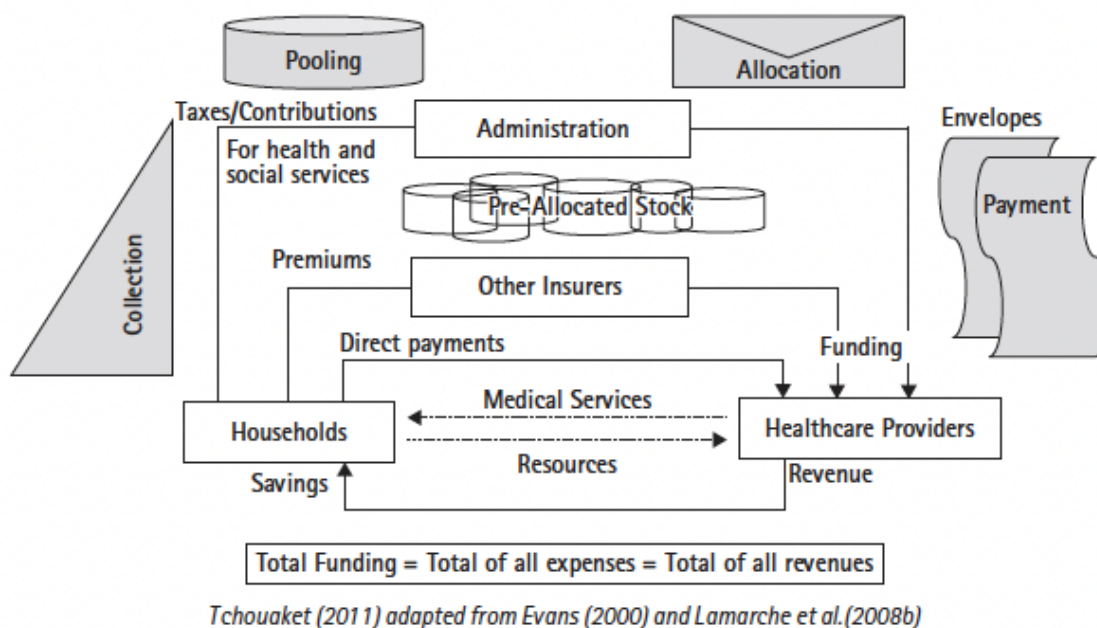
Pooling

Allocation

Taxes/Contributions

Administration

Envelopes

For health and social services

Pre-Allocated Stock

Payment

Collection

Premiums

Other Insurers

Direct payments

Funding

Medical Services

Households

Healthcare Providers

Resources

Savings

Revenue

Total Funding = Total of all expenses = Total of all revenues

Tchouaket (2011) adapted from Evans (2000) and Lamarche et al.(2008b)